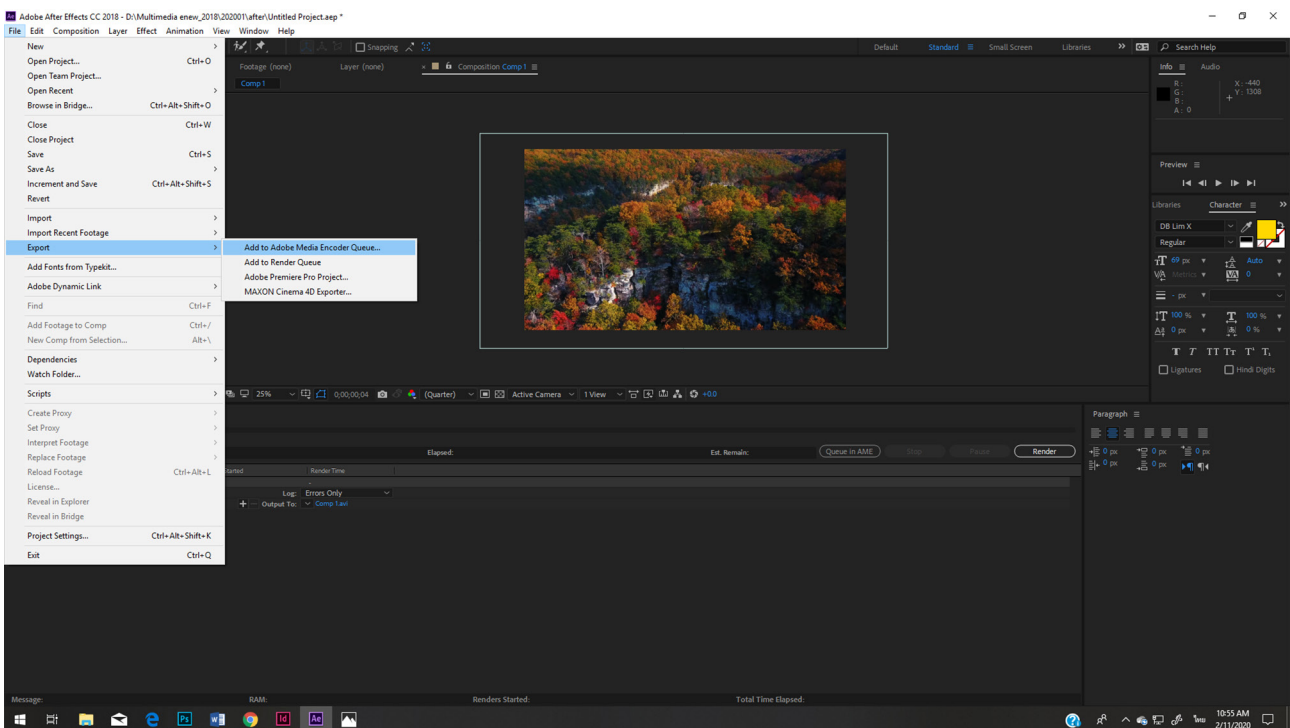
Adobe After Effects CC 2018 - D:\Multimedia enew_2018\202001\after\Untitled Project.aep *

File Edit Composition Layer Effect Animation View Window Help

Snapping

Default Standard Small Screen Libraries Search Help

Footage (none) Layer (none) Composition Comp 1

Comp 1

New
Open Project... Ctrl+O
Open Team Project...
Open Recent
Browse in Bridge... Ctrl+Alt+Shift+O
Close Ctrl+W
Close Project
Save Ctrl+S
Save As
Increment and Save Ctrl+Alt+Shift+S
Revert
Import
Import Recent Footage
Export
Add Fonts from Typekit...
Adobe Dynamic Link
Find Ctrl+F
Add Footage to Comp Ctrl+/
New Comp from Selection... Alt+\
Dependencies
Watch Folder...
Scripts
Create Proxy
Set Proxy
Interpret Footage
Replace Footage
Reload Footage Ctrl+Alt+L
License...
Reveal in Explorer
Reveal in Bridge
Project Settings... Ctrl+Alt+Shift+K
Exit Ctrl+Q

Add to Adobe Media Encoder Queue...
Add to Render Queue
Adobe Premiere Pro Project...
MAXON Cinema 4D Exporter...

Info Audio
R :
G :
B :
A : 0
X : -440
Y : 1308

Preview

Libraries Character
DB Lim X
Regular
69 px Auto
Metrics 0
- px
100 % 100 %
0 px 0 %
T T TT Tr T' T,
Ligatures Hindi Digits

25% 0;00;00;04 (Quarter) Active Camera 1 View +0.0

Paragraph
0 px 0 px 0 px
0 px 0 px

Elapsed: Est. Remain: Queue in AME Stop Pause Render
Started Render Time
Log: Errors Only
Output To: Comp 1.avi

Message: RAM: Renders Started: Total Time Elapsed:

10:55 AM
2/11/2020